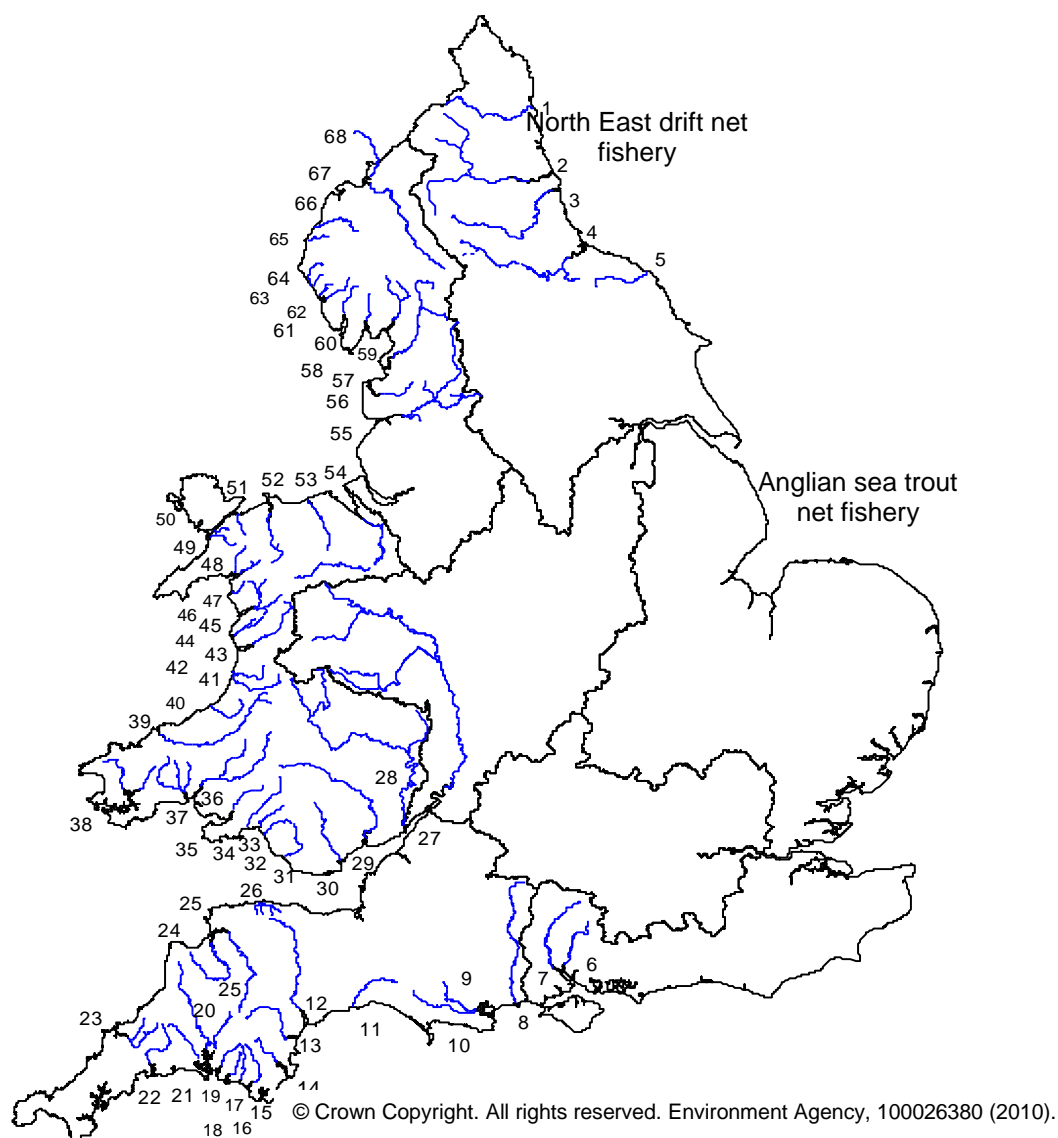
1
North East drift net fishery
2
3
4
5
68
67
66
65
64
63
62
61
60
59
58
57
56
55
54
53
52
51
50
49
48
47
46
45
44
43
42
41
40
39
38
37
36
35
34
33
32
31
30
29
28
27
26
25
24
25
23
20
22
21
19
18
17
16
15
14
13
12
11
10
9
8
7
6
Anglian sea trout net fishery
© Crown Copyright. All rights reserved. Environment Agency, 100026380 (2010).